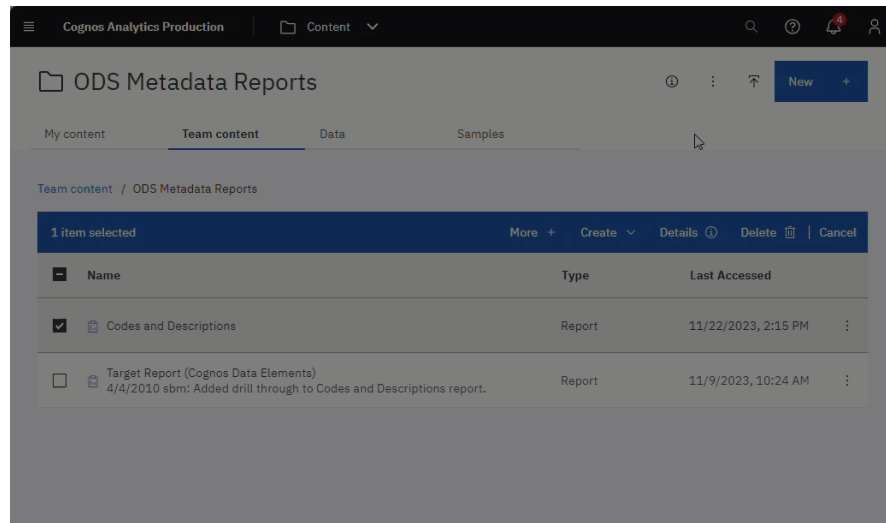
Cognos Analytics Production

Content

4

ODS Metadata Reports

New +

My content

Team content

Data

Samples

Team content / ODS Metadata Reports

1 item selected

More +

Create

Details

Delete

Cancel

| | Name | Type | Last Accessed |
|---|---|---|---|
| | Codes and Descriptions | Report | 11/22/2023, 2:15 PM |
| | Target Report (Cognos Data Elements) 4/4/2010 sbm: Added drill through to Codes and Descriptions report. | Report | 11/9/2023, 10:24 AM |